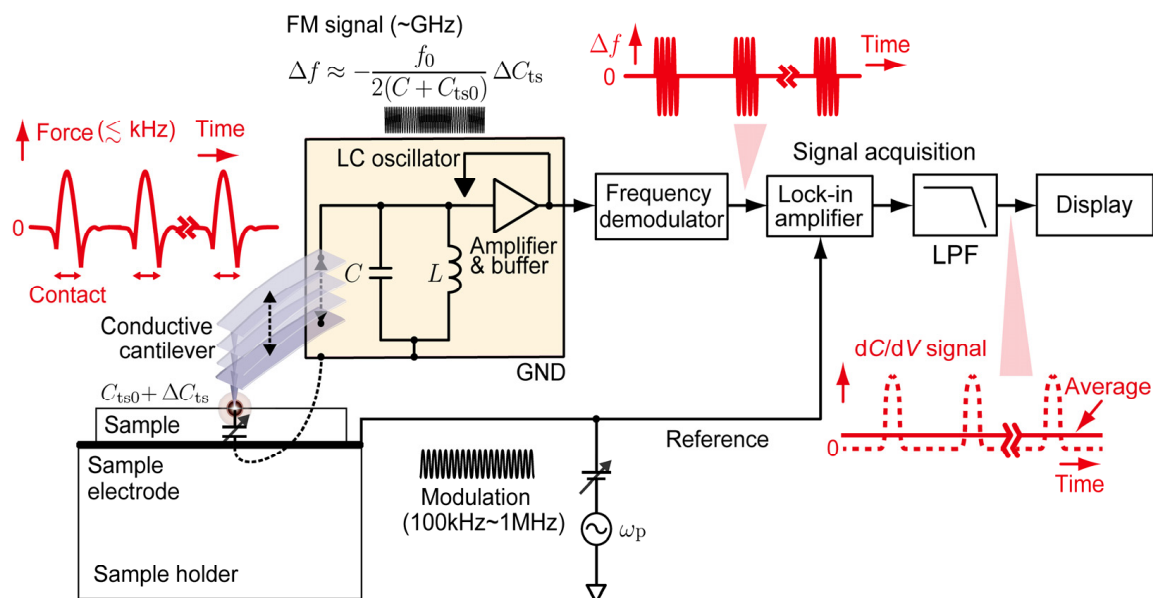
FM signal (~GHz)
$\Delta f \approx -\frac{f_0}{2(C+C_{\rm ts0})}\Delta C_{\rm ts}$

$\Delta f$
0
Time

Force ($\lesssim$ kHz)
Time
0
Contact

LC oscillator
$C$
$L$
Amplifier & buffer
GND

Frequency demodulator
Signal acquisition
Lock-in amplifier
LPF
Display

Conductive cantilever
$C_{\rm ts0}+\Delta C_{\rm ts}$
Sample
Sample electrode
Sample holder

Modulation (100kHz~1MHz)
$\omega_{\rm p}$
Reference

d$C$/d$V$ signal
Average
0
Time